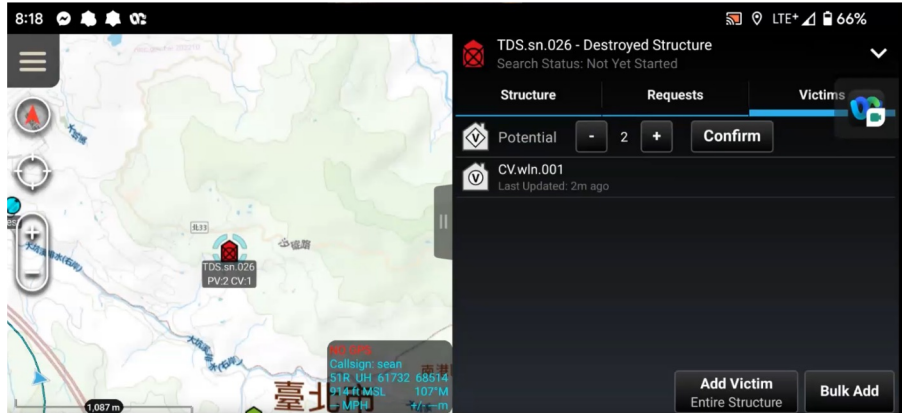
8:18

LTE+ 66%

TDS.sn.026 - Destroyed Structure
Search Status: Not Yet Started

Structure
Requests
Victims

Potential - 2 + Confirm

CV.wln.001
Last Updated: 2m ago

TDS.sn.026
PV:2 CV:1

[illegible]
Callsign: sean
51R UH 61732 68514
914 ft MSL 107°M
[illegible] MPH +/- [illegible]m

1,087 m

臺北

Add Victim
Entire Structure

Bulk Add